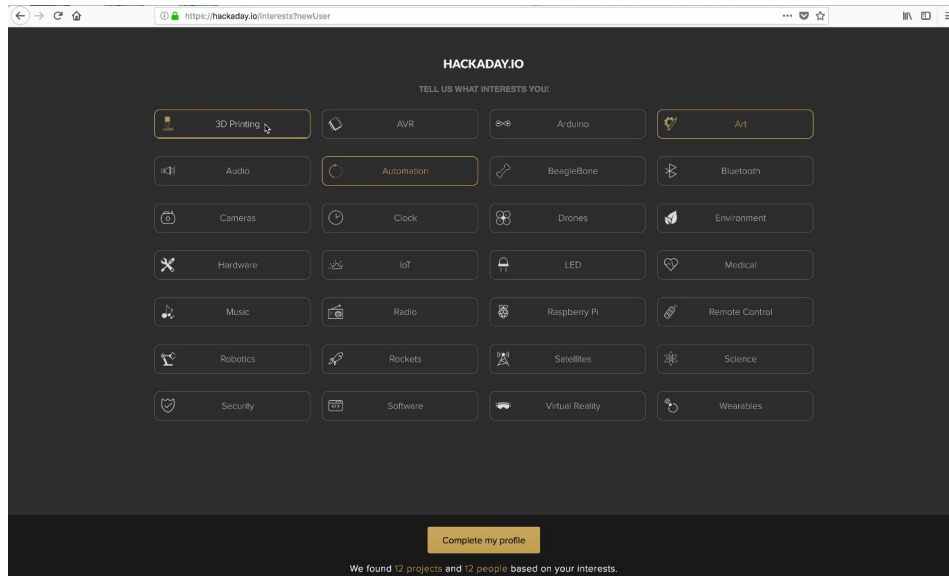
https://hackaday.io/interests?newUser

HACKADAY.IO

TELL US WHAT INTERESTS YOU!

3D Printing
AVR
Arduino
Art
Audio
Automation
BeagleBone
Bluetooth
Cameras
Clock
Drones
Environment
Hardware
IoT
LED
Medical
Music
Radio
Raspberry Pi
Remote Control
Robotics
Rockets
Satellites
Science
Security
Software
Virtual Reality
Wearables

Complete my profile

We found 12 projects and 12 people based on your interests.